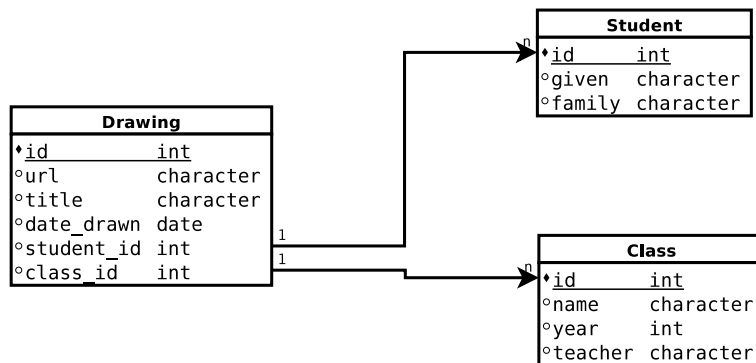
Student

| | |
|---|---|
| ♦id | int |
| ◦given | character |
| ◦family | character |

Drawing

| | |
|---|---|
| ♦id | int |
| ◦url | character |
| ◦title | character |
| ◦date_drawn | date |
| ◦student_id | int |
| ◦class_id | int |

1
1
n
n

Class

| | |
|---|---|
| ♦id | int |
| ◦name | character |
| ◦year | int |
| ◦teacher | character |